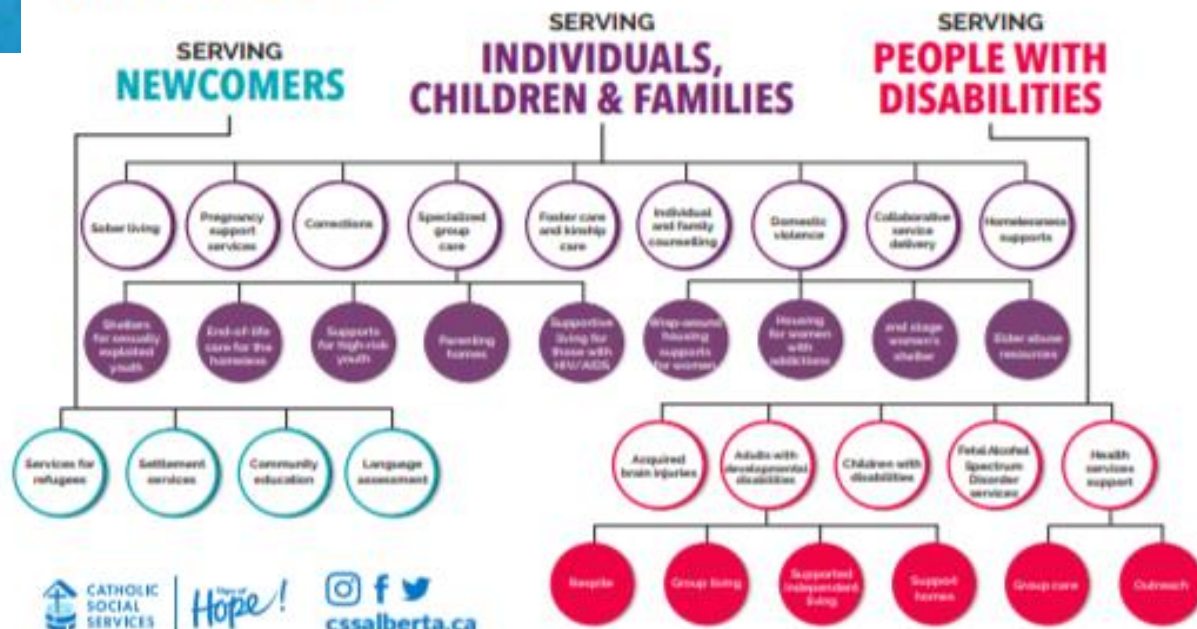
SERVING
NEWCOMERS

SERVING
INDIVIDUALS, CHILDREN & FAMILIES

SERVING
PEOPLE WITH DISABILITIES

Sober living
Pregnancy support services
Corrections
Specialized group care
Foster care and kinship care
Individual and family counselling
Domestic violence
Collaborative service delivery
Homelessness supports

Shelters for sexually exploited youth
End-of-life care for the homeless
Supports for high-risk youth
Parenting homes
Supportive living for those with HIV/AIDS
Wrap-around housing supports for women
Housing for women with addictions
2nd stage women's shelter
Elder abuse resources

Services for refugees
Settlement services
Community education
Language assessment

Acquired brain injuries
Adults with developmental disabilities
Children with disabilities
Fetal Alcohol Spectrum Disorder services
Health services support

Respite
Group living
Supported independent living
Support homes
Group care
Outreach

CATHOLIC SOCIAL SERVICES
Sign of Hope!
cssalberta.ca